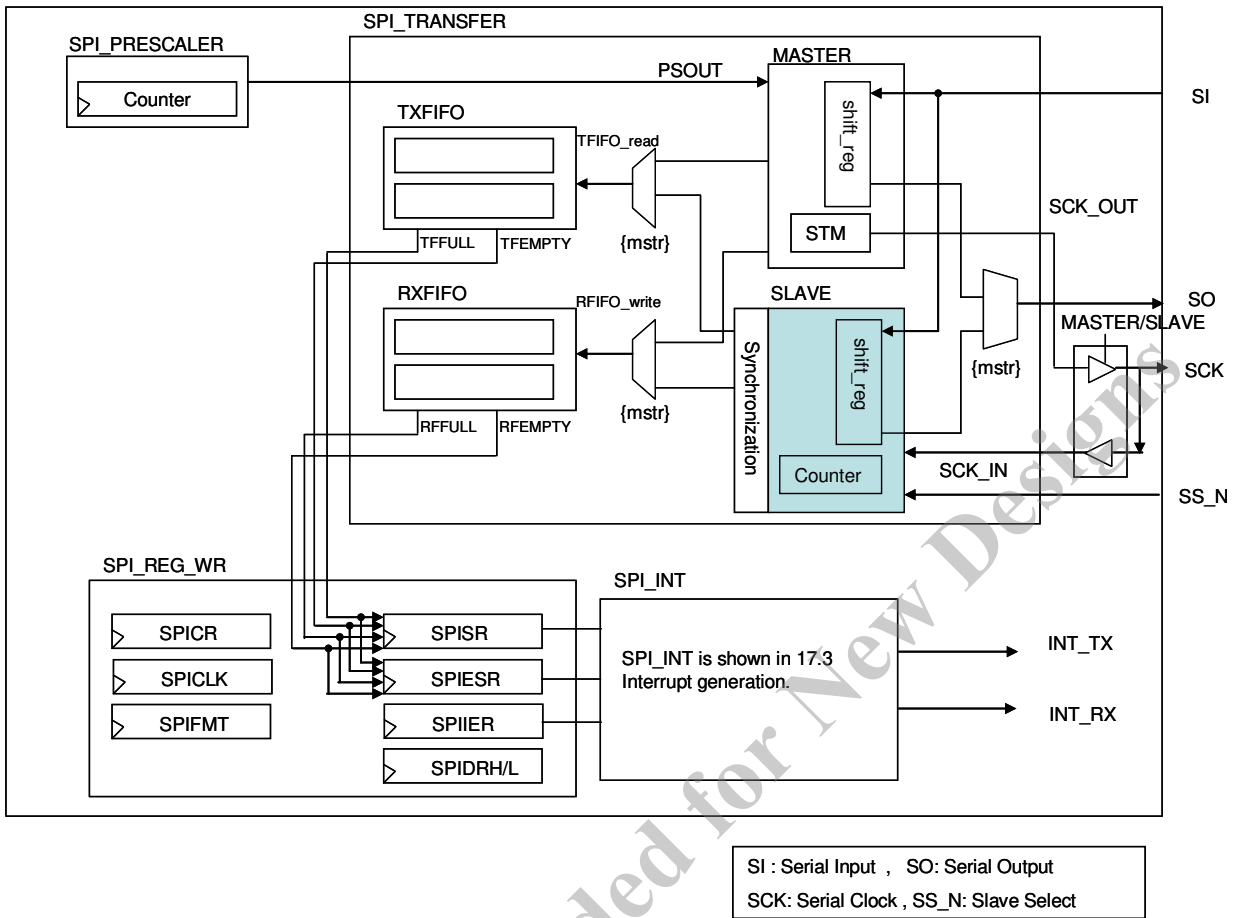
SPI_TRANSFER

SPI_PRESCALER

Counter

PSOUT

MASTER

SI

TXFIFO

TFIFO_read

shift_reg

SCK_OUT

STM

{mstr}

TFFULL

TFEMPTY

RXFIFO

RFIFO_write

SLAVE

SO

MASTER/SLAVE

Synchronization

shift_reg

{mstr}

SCK

{mstr}

RFFULL

RFEMPTY

SCK_IN

Counter

SS_N

SPI_REG_WR

SPI_INT

SPICR

SPISR

SPICLK

SPIESR

SPI_INT is shown in 17.3 Interrupt generation.

INT_TX

SPIFMT

SPIIER

INT_RX

SPIDRH/L

SI : Serial Input , SO: Serial Output
SCK: Serial Clock , SS_N: Slave Select

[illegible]ded for New Designs